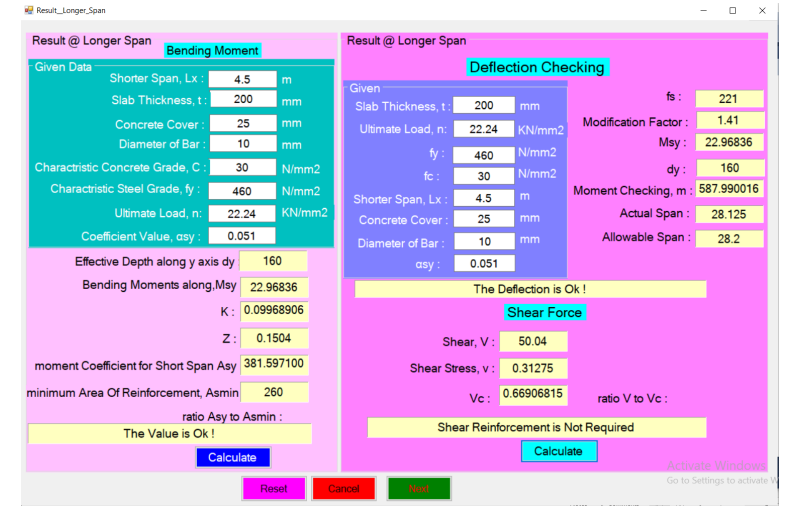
Result_Longer_Span

Result @ Longer Span

Bending Moment

Given Data

Shorter Span, Lx : 4.5 m

Slab Thickness, t : 200 mm

Concrete Cover : 25 mm

Diameter of Bar : 10 mm

Charactristic Concrete Grade, C : 30 N/mm2

Charactristic Steel Grade, fy : 460 N/mm2

Ultimate Load, n: 22.24 KN/mm2

Coefficient Value, αsy : 0.051

Effective Depth along y axis dy 160

Bending Moments along,Msy 22.96836

K : 0.09968906

Z : 0.1504

moment Coefficient for Short Span Asy 381.597100

minimum Area Of Reinforcement, Asmin 260

ratio Asy to Asmin :

The Value is Ok !

Calculate

Result @ Longer Span

Deflection Checking

Given

Slab Thickness, t : 200 mm

Ultimate Load, n: 22.24 KN/mm2

fy : 460 N/mm2

fc : 30 N/mm2

Shorter Span, Lx : 4.5 m

Concrete Cover : 25 mm

Diameter of Bar : 10 mm

αsy : 0.051

fs : 221

Modification Factor : 1.41

Msy : 22.96836

dy : 160

Moment Checking, m : 587.990016

Actual Span : 28.125

Allowable Span : 28.2

The Deflection is Ok !

Shear Force

Shear, V : 50.04

Shear Stress, v : 0.31275

Vc : 0.66906815

ratio V to Vc :

Shear Reinforcement is Not Required

Calculate

Activate Windows
Go to Settings to activate W

Reset

Cancel

Next